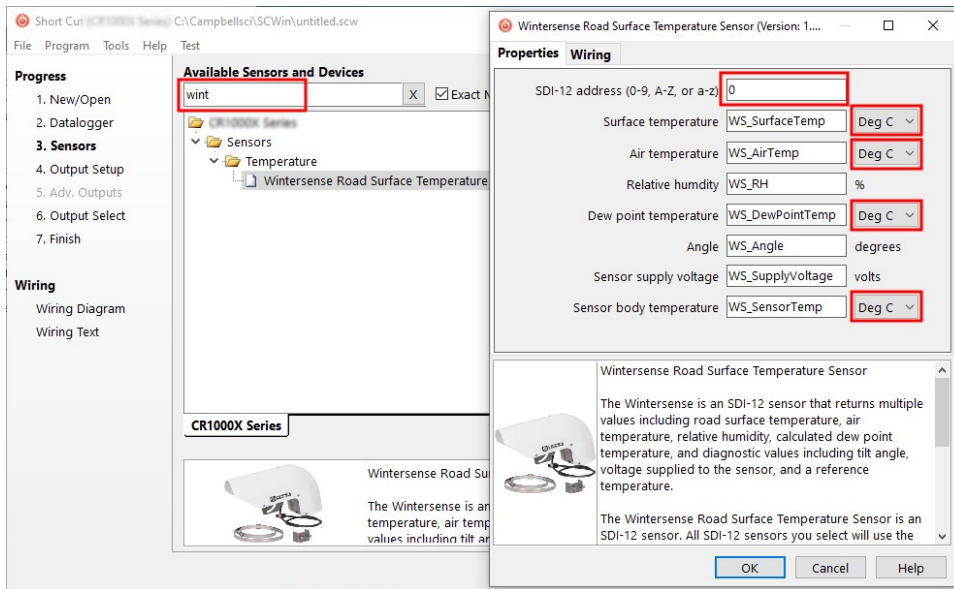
Short Cut ([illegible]) C:\Campbellsci\SCWin\untitled.scw

File Program Tools Help Test

Progress
1. New/Open
2. Datalogger
3. Sensors
4. Output Setup
5. Adv. Outputs
6. Output Select
7. Finish

Wiring
Wiring Diagram
Wiring Text

Available Sensors and Devices
wint
X
Exact M

CR1000X Series
Sensors
Temperature
Wintersense Road Surface Temperature

CR1000X Series

Wintersense Road Su

The Wintersense is an temperature, air temp values including tilt an

Wintersense Road Surface Temperature Sensor (Version: 1....

Properties Wiring

SDI-12 address (0-9, A-Z, or a-z) 0
Surface temperature WS_SurfaceTemp Deg C
Air temperature WS_AirTemp Deg C
Relative humdity WS_RH %
Dew point temperature WS_DewPointTemp Deg C
Angle WS_Angle degrees
Sensor supply voltage WS_SupplyVoltage volts
Sensor body temperature WS_SensorTemp Deg C

Wintersense Road Surface Temperature Sensor

The Wintersense is an SDI-12 sensor that returns multiple values including road surface temperature, air temperature, relative humidity, calculated dew point temperature, and diagnostic values including tilt angle, voltage supplied to the sensor, and a reference temperature.

The Wintersense Road Surface Temperature Sensor is an SDI-12 sensor. All SDI-12 sensors you select will use the

OK Cancel Help